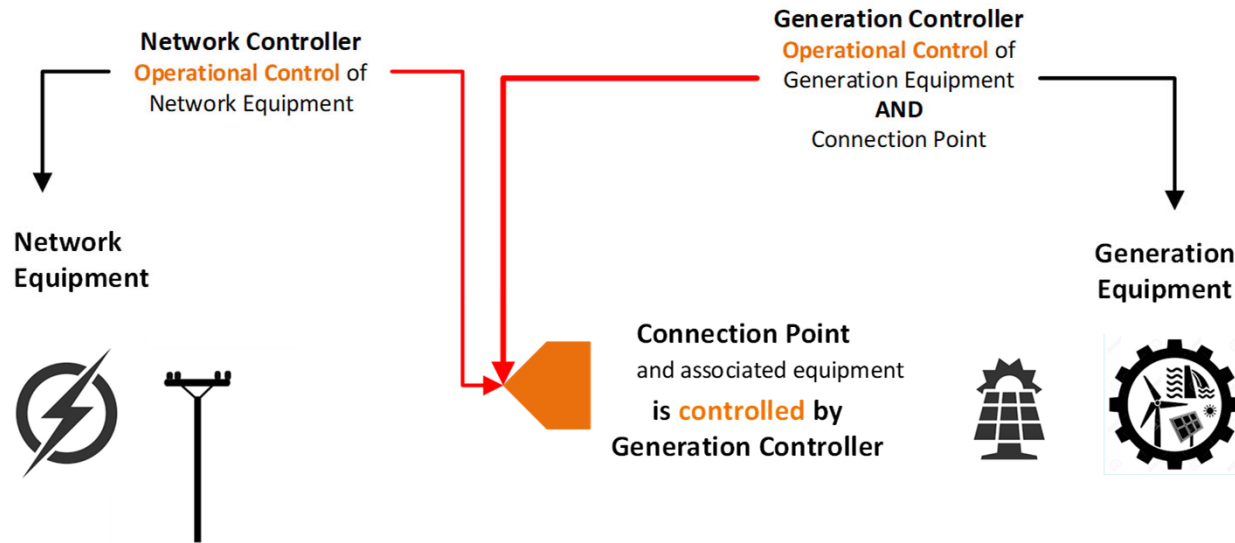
Network Controller
Operational Control of
Network Equipment

Generation Controller
Operational Control of
Generation Equipment
AND
Connection Point

Network
Equipment

Generation
Equipment

Connection Point
and associated equipment
is controlled by
Generation Controller